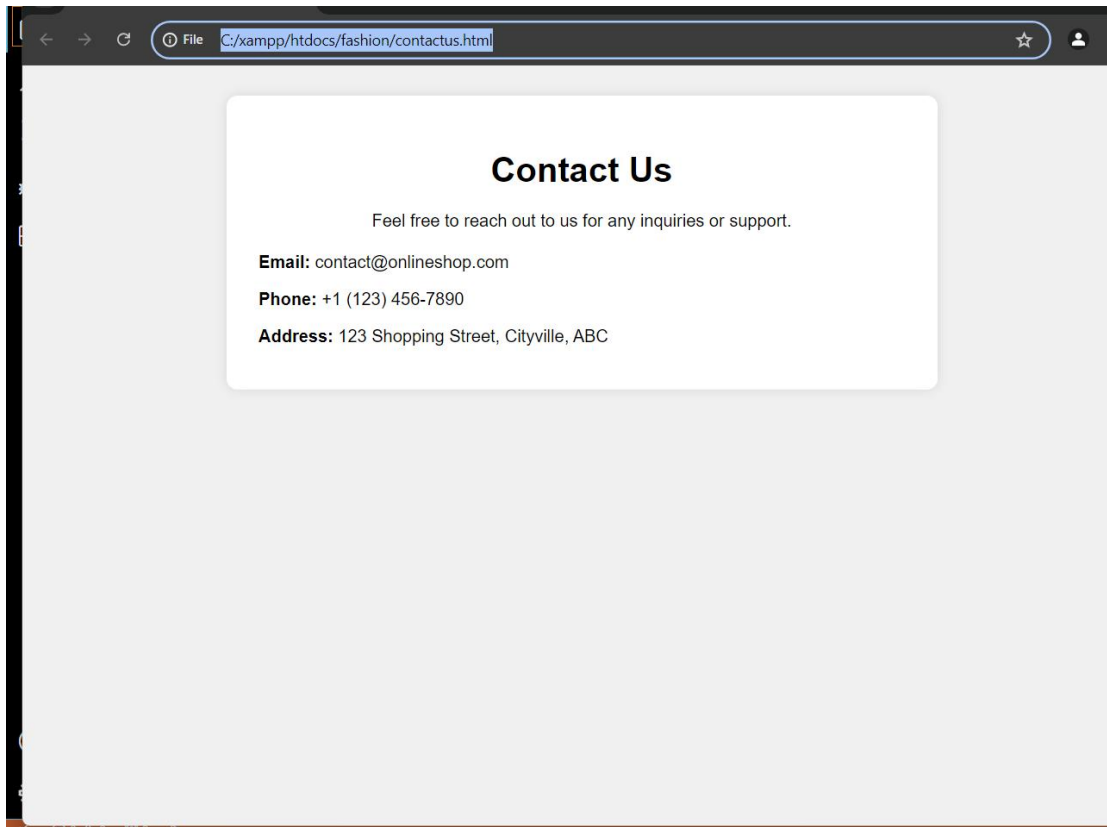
File C:/xampp/htdocs/fashion/contactus.html

Contact Us

Feel free to reach out to us for any inquiries or support.

**Email:** contact@onlineshop.com

**Phone:** +1 (123) 456-7890

**Address:** 123 Shopping Street, Cityville, ABC